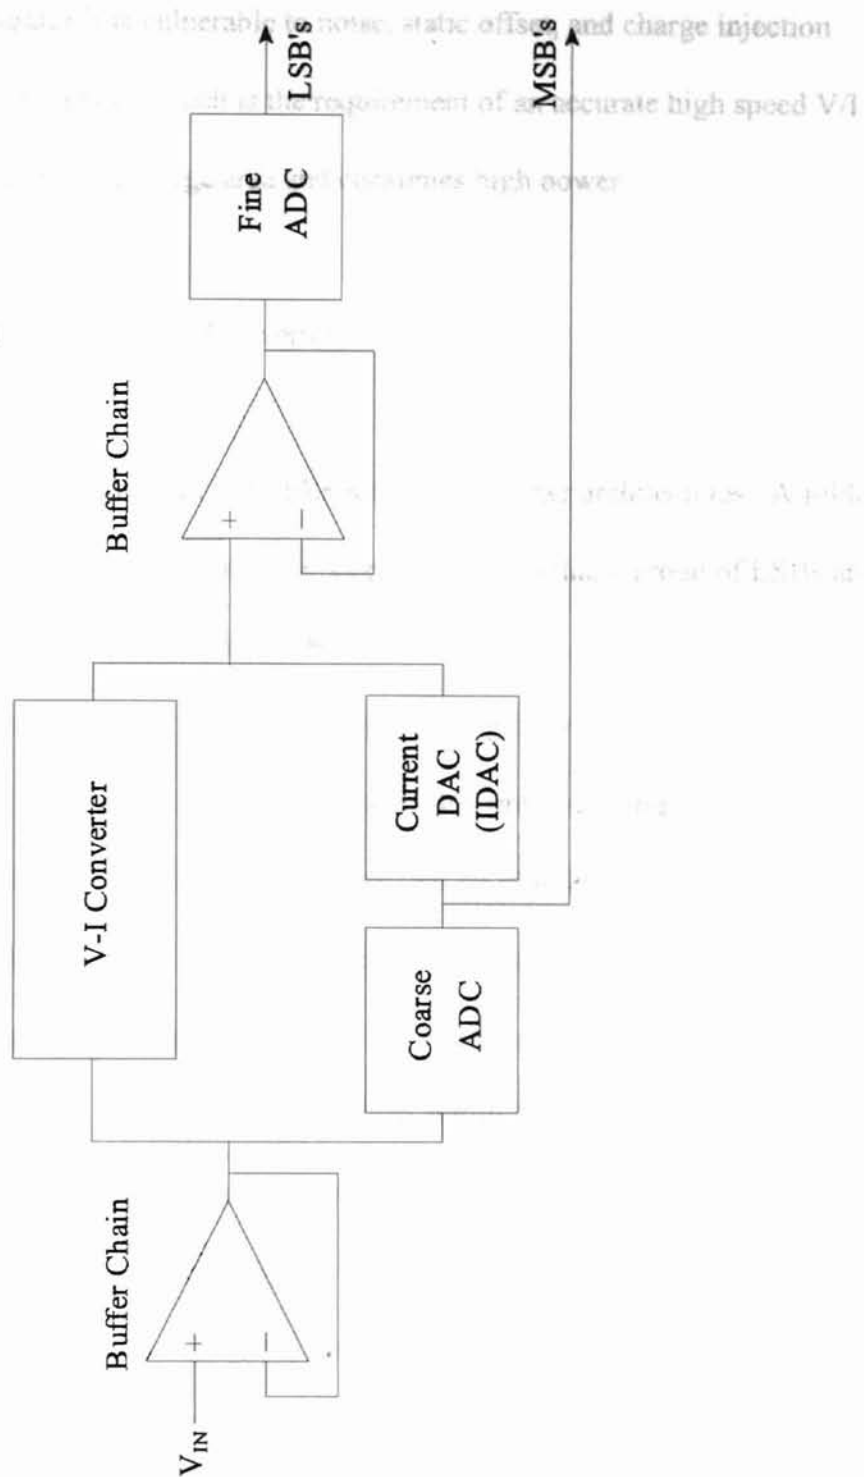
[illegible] vulnerable to noise, static offset and charge injection

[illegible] of the requirement of an accurate high speed V/I

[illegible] consumes high power

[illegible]

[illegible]

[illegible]

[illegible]

Buffer Chain

$V_{IN}$

+

−

V-I Converter

Coarse ADC

Current DAC (IDAC)

Buffer Chain

+

−

Fine ADC

LSB's

MSB's